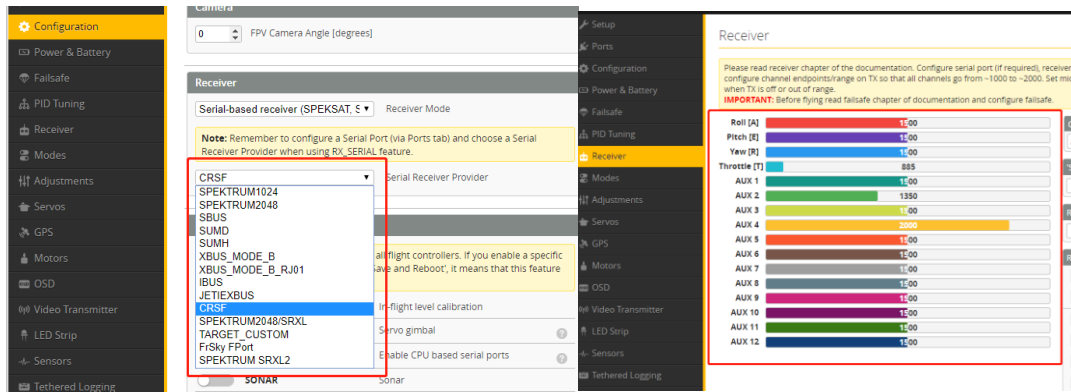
Configuration
Power & Battery
Failsafe
PID Tuning
Receiver
Modes
Adjustments
Servos
GPS
Motors
OSD
Video Transmitter
LED Strip
Sensors
Tethered Logging

Camera
0
FPV Camera Angle [degrees]

Receiver
Serial-based receiver (SPEKSAT, S
Receiver Mode

Note: Remember to configure a Serial Port (via Ports tab) and choose a Serial Receiver Provider when using RX_SERIAL feature.

CRSF
Serial Receiver Provider
SPEKTRUM1024
SPEKTRUM2048
SBUS
SUMD
SUMH
XBUS_MODE_B
XBUS_MODE_B_RJ01
IBUS
JETIEXBUS
CRSF
SPEKTRUM2048/SRXL
TARGET_CUSTOM
FrSky FPort
SPEKTRUM SRXL2

all flight controllers. If you enable a specific
ave and Reboot', it means that this feature
In-flight level calibration
Servo gimbal
Enable CPU based serial ports
SONAR
Sonar

Setup
Ports
Configuration
Power & Battery
Failsafe
PID Tuning
Receiver
Modes
Adjustments
Servos
GPS
Motors
OSD
Video Transmitter
LED Strip
Sensors
Tethered Logging

Receiver
Please read receiver chapter of the documentation. Configure serial port (if required), receive configure channel endpoints/range on TX so that all channels go from ~1000 to ~2000. Set mi when TX is off or out of range.
IMPORTANT: Before flying read failsafe chapter of documentation and configure failsafe.

| | |
|---|---|
| Roll [A] | 1500 |
| Pitch [E] | 1500 |
| Yaw [R] | 1500 |
| Throttle [T] | 885 |
| AUX 1 | 1500 |
| AUX 2 | 1350 |
| AUX 3 | 1500 |
| AUX 4 | 2000 |
| AUX 5 | 1500 |
| AUX 6 | 1500 |
| AUX 7 | 1500 |
| AUX 8 | 1500 |
| AUX 9 | 1500 |
| AUX 10 | 1500 |
| AUX 11 | 1500 |
| AUX 12 | 1500 |